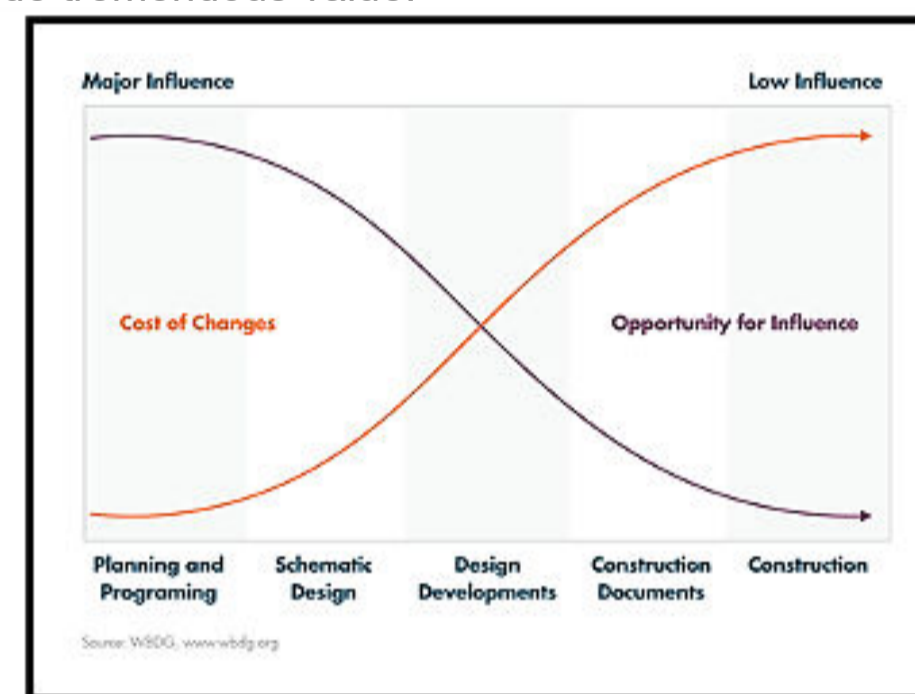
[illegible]

Major Influence

Low Influence

Cost of Changes

Opportunity for Influence

Planning and Programing

Schematic Design

Design Developments

Construction Documents

Construction

Source: WBDG, www.wbdg.org